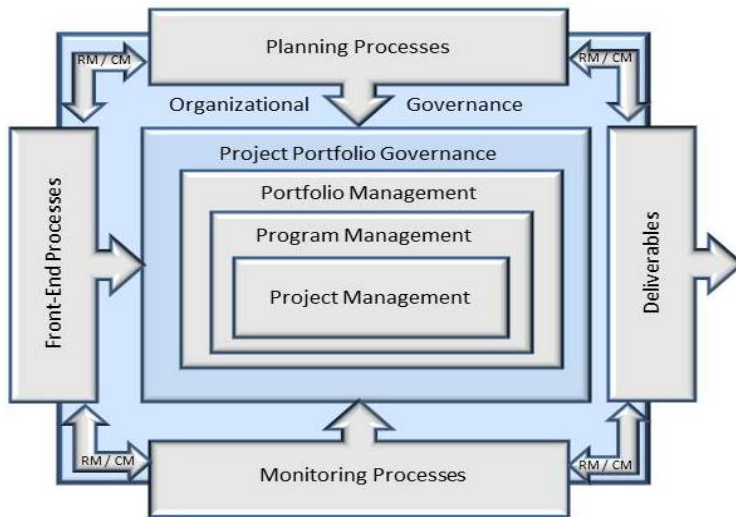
Planning Processes

RM / CM

RM / CM

Organizational

Governance

Front-End Processes

Project Portfolio Governance

Portfolio Management

Program Management

Project Management

Deliverables

RM / CM

Monitoring Processes

RM / CM